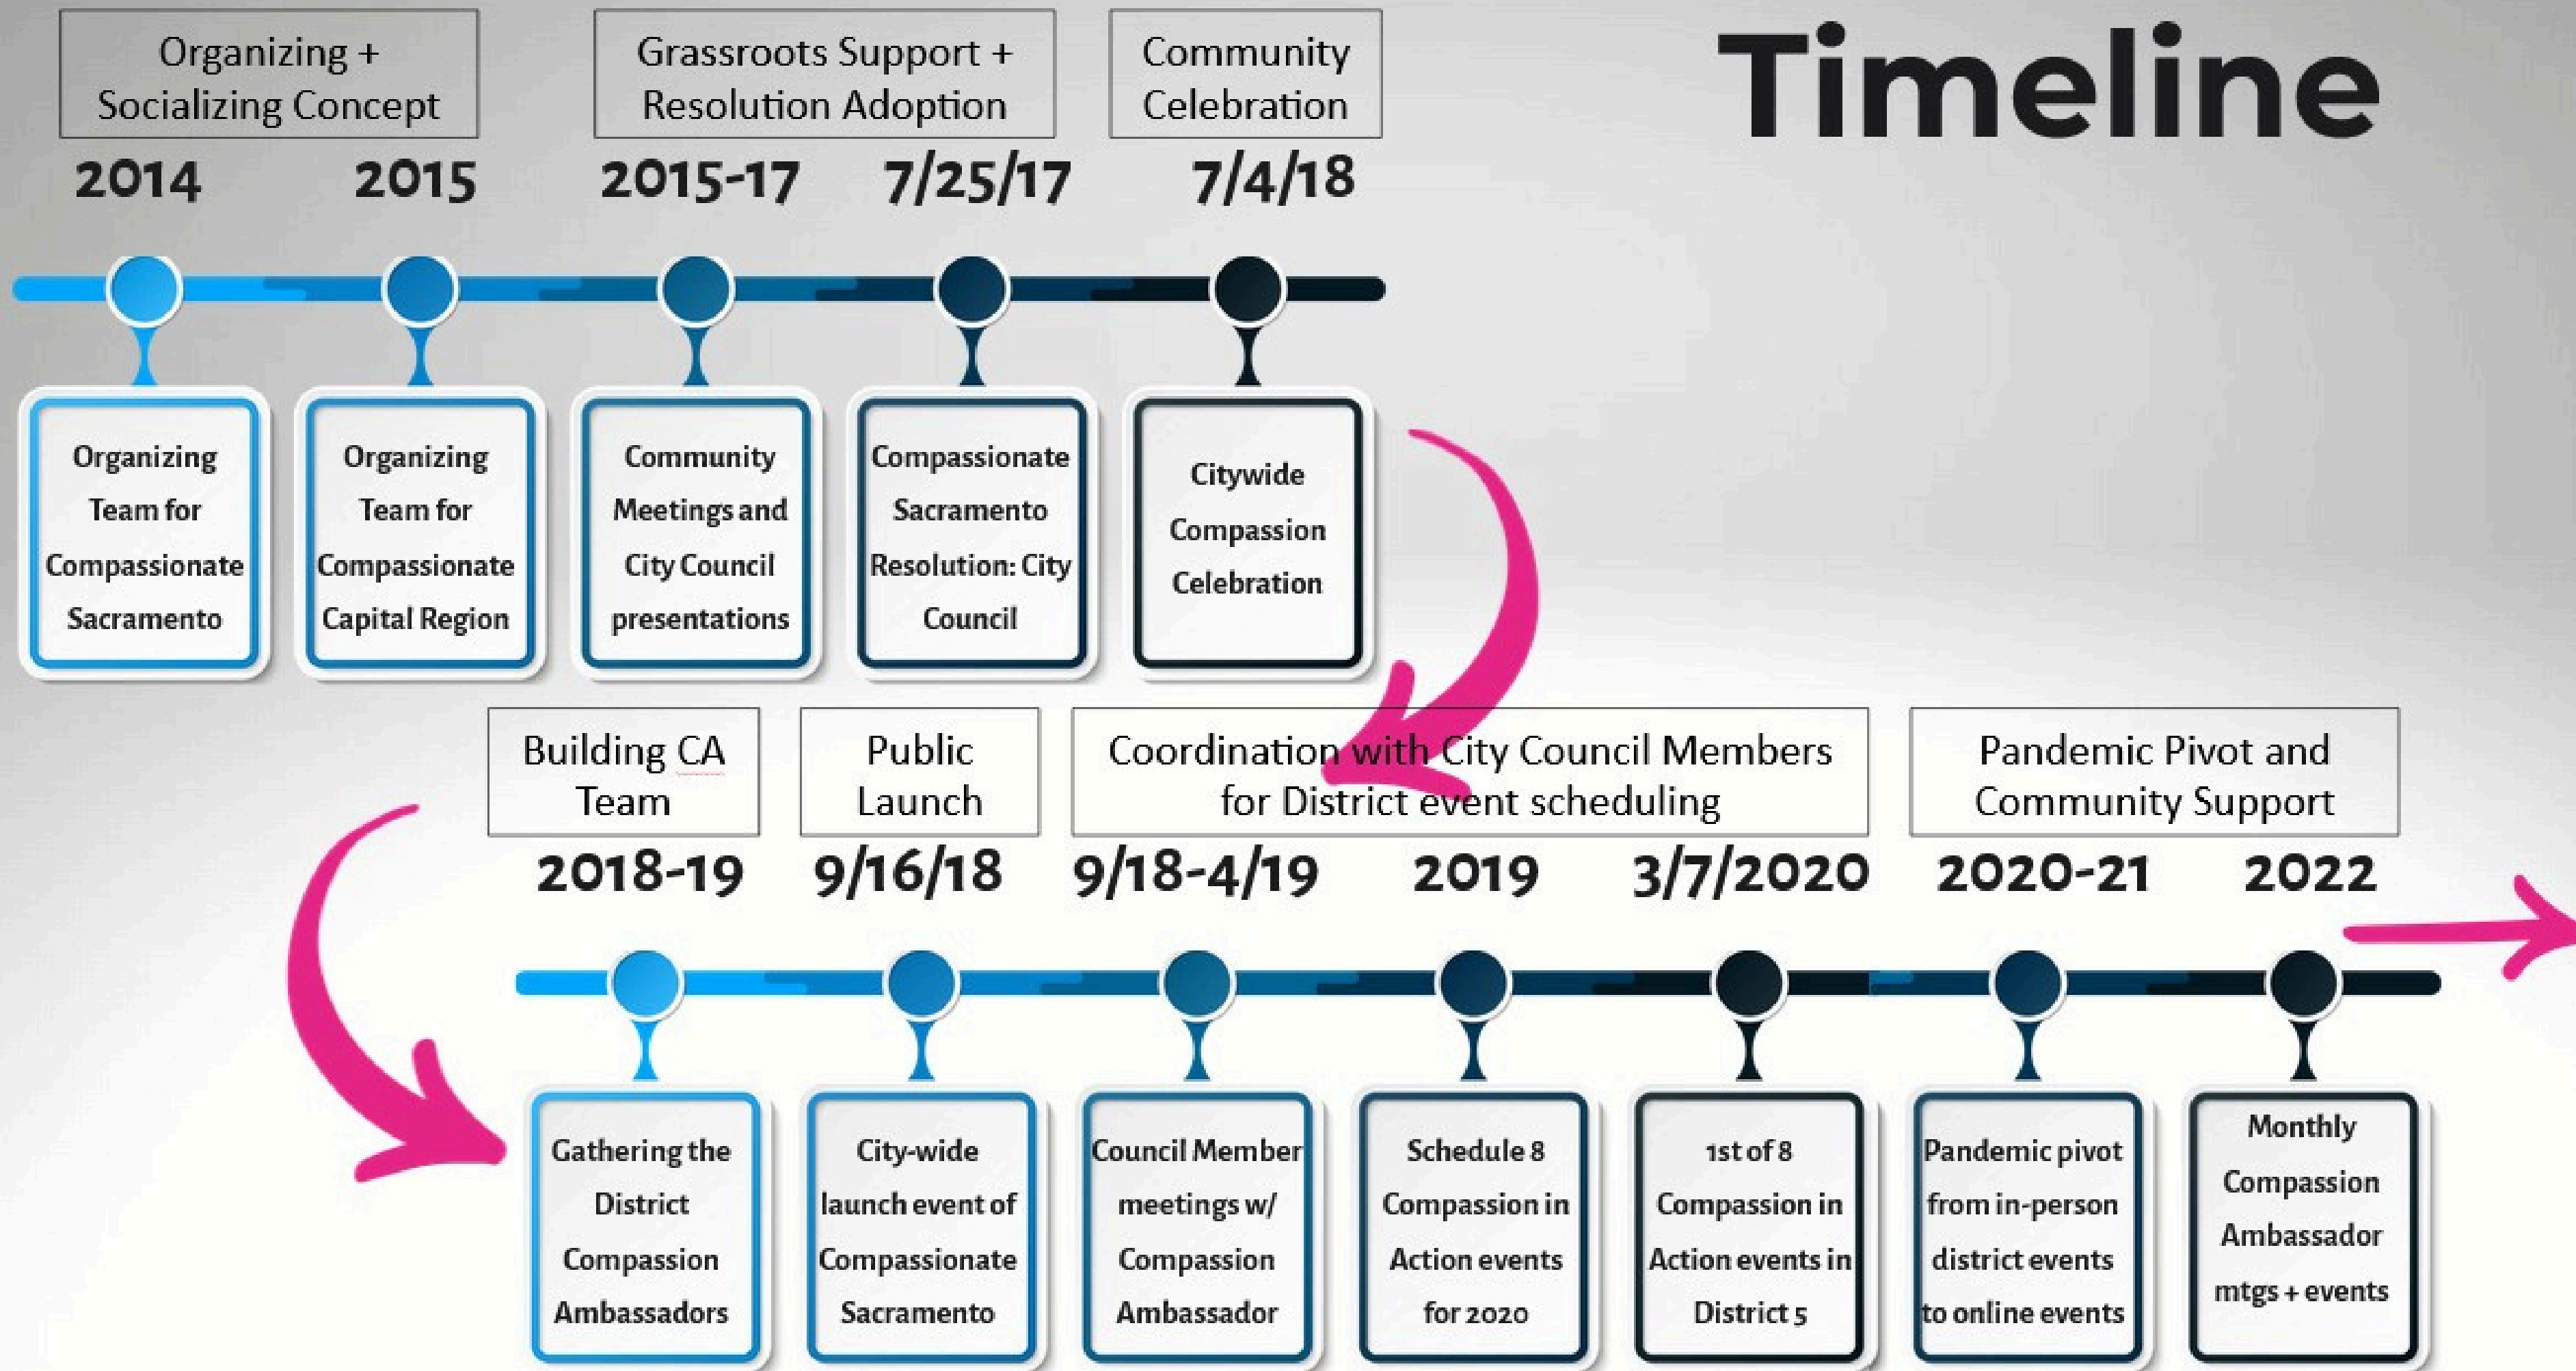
Timeline

Organizing + Socializing Concept

Grassroots Support + Resolution Adoption

Community Celebration

2014

2015

2015-17

7/25/17

7/4/18

Organizing Team for Compassionate Sacramento

Organizing Team for Compassionate Capital Region

Community Meetings and City Council presentations

Compassionate Sacramento Resolution: City Council

Citywide Compassion Celebration

Building CA Team

Public Launch

Coordination with City Council Members for District event scheduling

Pandemic Pivot and Community Support

2018-19

9/16/18

9/18-4/19

2019

3/7/2020

2020-21

2022

Gathering the District Compassion Ambassadors

City-wide launch event of Compassionate Sacramento

Council Member meetings w/ Compassion Ambassador

Schedule 8 Compassion in Action events for 2020

1st of 8 Compassion in Action events in District 5

Pandemic pivot from in-person district events to online events

Monthly Compassion Ambassador mtgs + events